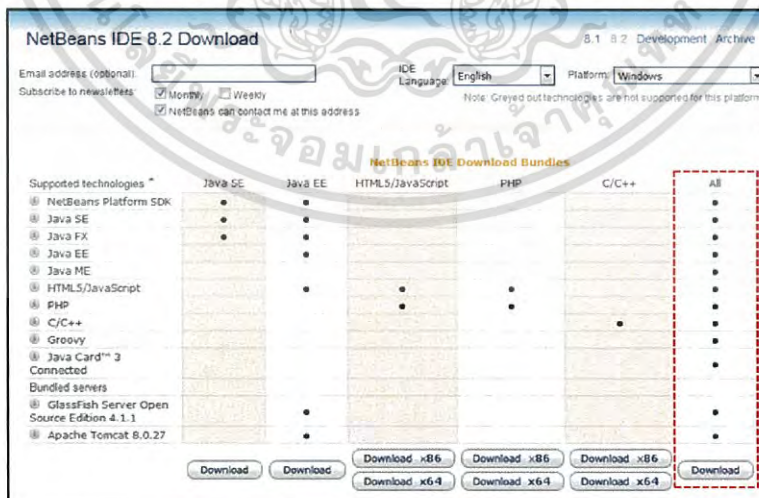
NetBeans IDE 8.2 Download

8.1 8.2 Development Archive

Email address (optional):

Subscribe to newsletters: Monthly Weekly

NetBeans can contact me at this address

IDE Language: English

Platform: Windows

Note: Greyed out technologies are not supported for this platform

NetBeans IDE Download Bundles

| Supported technologies * | Java SE | Java EE | HTML5/JavaScript | PHP | C/C++ | All |
|---|---|---|---|---|---|---|
| NetBeans Platform SDK | • | • | | | | • |
| Java SE | • | • | | | | • |
| Java FX | • | • | | | | • |
| Java EE | | • | | | | • |
| Java ME | | | | | | • |
| HTML5/JavaScript | | • | • | • | | • |
| PHP | | | • | • | | • |
| C/C++ | | | | | • | • |
| Groovy | | | | | | • |
| Java Card™ 3 Connected | | | | | | • |
| Bundled servers | | | | | | |
| GlassFish Server Open Source Edition 4.1.1 | | • | | | | • |
| Apache Tomcat 8.0.27 | | • | | | | • |
| | Download | Download | Download x86 Download x64 | Download x86 Download x64 | Download x86 Download x64 | Download |